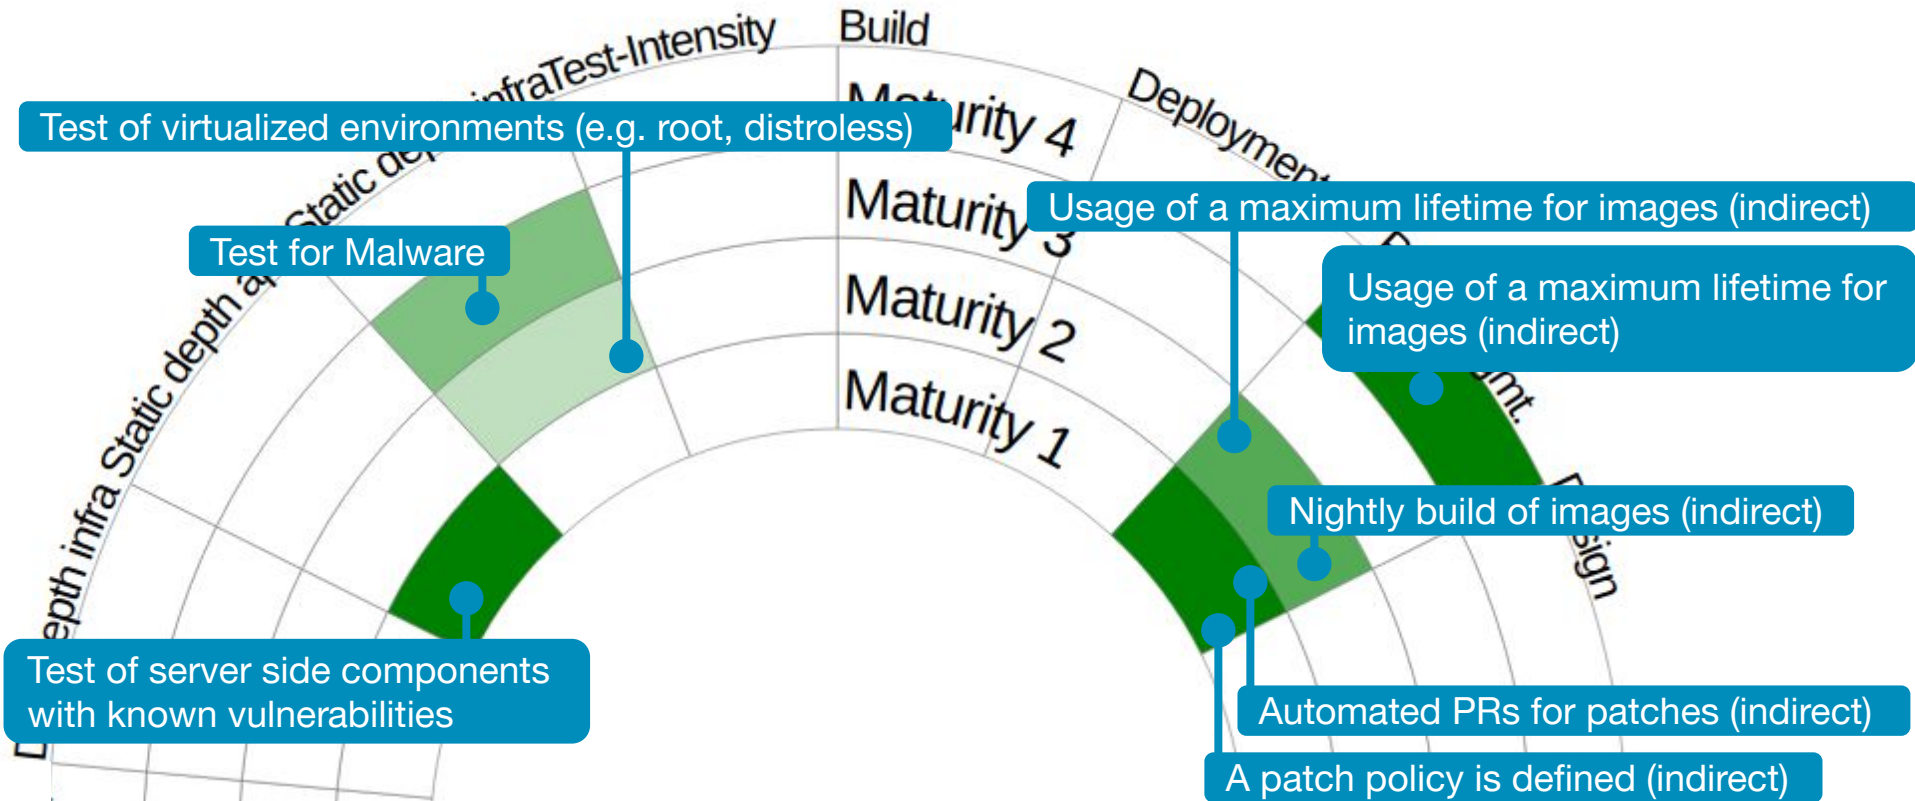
infraTest-Intensity
Build
Deploymen
Test of virtualized environments (e.g. root, distroless)
urity 4
Static de
Maturity 3
Usage of a maximum lifetime for images (indirect)
Test for Malware
Usage of a maximum lifetime for images (indirect)
Static depth a
Maturity 2
epth infra Static depth ap
Maturity 1
mt.
Nightly build of images (indirect)
sign
Test of server side components with known vulnerabilities
Automated PRs for patches (indirect)
A patch policy is defined (indirect)